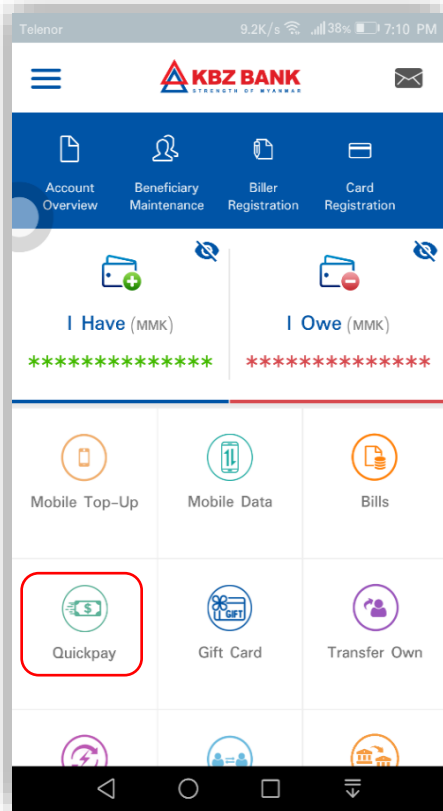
Telenor 9.2K/s 38% 7:10 PM

KBZ BANK
STRENGTH OF MYANMAR

Account Overview
Beneficiary Maintenance
Biller Registration
Card Registration

I Have (MMK)
**************

I Owe (MMK)
**************

Mobile Top-Up
Mobile Data
Bills

Quickpay
GIFT
Gift Card
Transfer Own